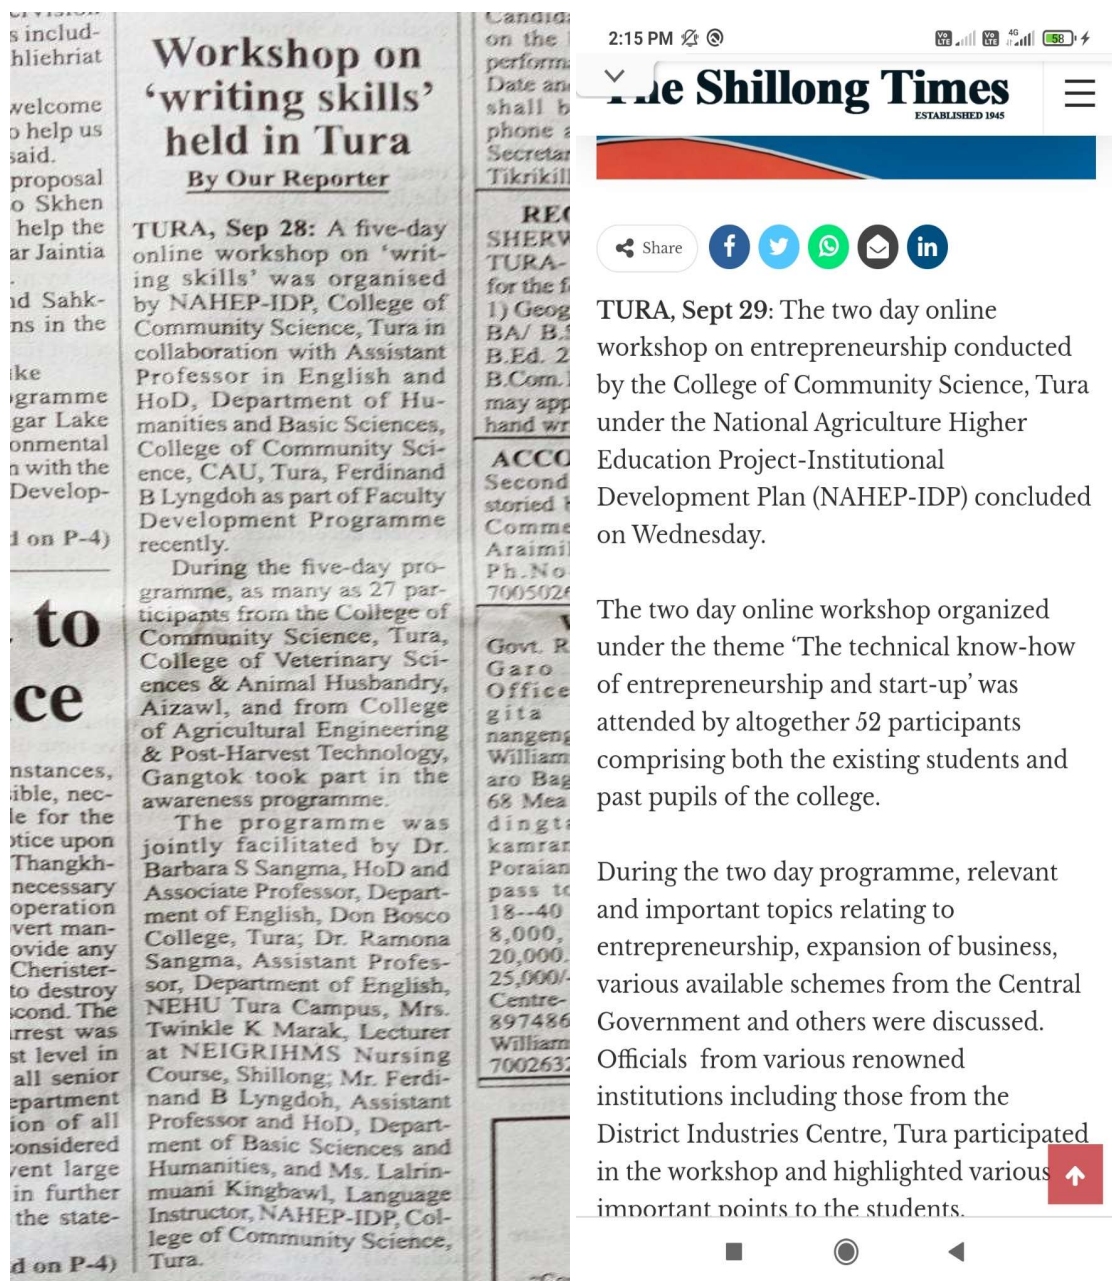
s includ-
hliehriat

welcome
help us
said.
proposal
o Skhen
help the
ar Jaintia

nd Sahk-
ns in the

ike
gramme
gar Lake
onmental
n with the
Develop-

d on P-4)

to
ce

nstances,
ible, nec-
le for the
otice upon
Thangkh-
necessary
operation
vert man-
ovide any
Cherister-
to destroy
cond. The
rrest was
st level in
all senior
epartment
ion of all
onsidered
vent large
in further
the state-

d on P-4)

Workshop on 'writing skills' held in Tura

By Our Reporter

TURA, Sep 28: A five-day online workshop on 'writing skills' was organised by NAHEP-IDP, College of Community Science, Tura in collaboration with Assistant Professor in English and HoD, Department of Humanities and Basic Sciences, College of Community Science, CAU, Tura, Ferdinand B Lyngdoh as part of Faculty Development Programme recently.

During the five-day programme, as many as 27 participants from the College of Community Science, Tura, College of Veterinary Sciences & Animal Husbandry, Aizawl, and from College of Agricultural Engineering & Post-Harvest Technology, Gangtok took part in the awareness programme.

The programme was jointly facilitated by Dr. Barbara S Sangma, HoD and Associate Professor, Department of English, Don Bosco College, Tura; Dr. Ramona Sangma, Assistant Professor, Department of English, NEHU Tura Campus, Mrs. Twinkle K Marak, Lecturer at NEIGRIHMS Nursing Course, Shillong; Mr. Ferdinand B Lyngdoh, Assistant Professor and HoD, Department of Basic Sciences and Humanities, and Ms. Lalrinmuani Kingbawl, Language Instructor, NAHEP-IDP, College of Community Science, Tura.

Candid
on the
perform
Date an
shall b
phone
Secretar
Tikrikil
REC
SHERV
TURA-
for the f
1) Geog
BA/ B.
B.Ed. 2
B.Com.
may app
hand wr
ACCO
Second
storied
Comme
Araimil
Ph.No
700502
Govt. R
Garo
Office
gita
nangeng
William
aro Bag
68 Mea
dingta
kamran
Poraian
pass to
18--40
8,000,
20,000
25,000/
Centre-
897486
William
700263

2:15 PM

The Shillong Times
ESTABLISHED 1945

Share

TURA, Sept 29: The two day online workshop on entrepreneurship conducted by the College of Community Science, Tura under the National Agriculture Higher Education Project-Institutional Development Plan (NAHEP-IDP) concluded on Wednesday.

The two day online workshop organized under the theme 'The technical know-how of entrepreneurship and start-up' was attended by altogether 52 participants comprising both the existing students and past pupils of the college.

During the two day programme, relevant and important topics relating to entrepreneurship, expansion of business, various available schemes from the Central Government and others were discussed. Officials from various renowned institutions including those from the District Industries Centre, Tura participated in the workshop and highlighted various important points to the students.